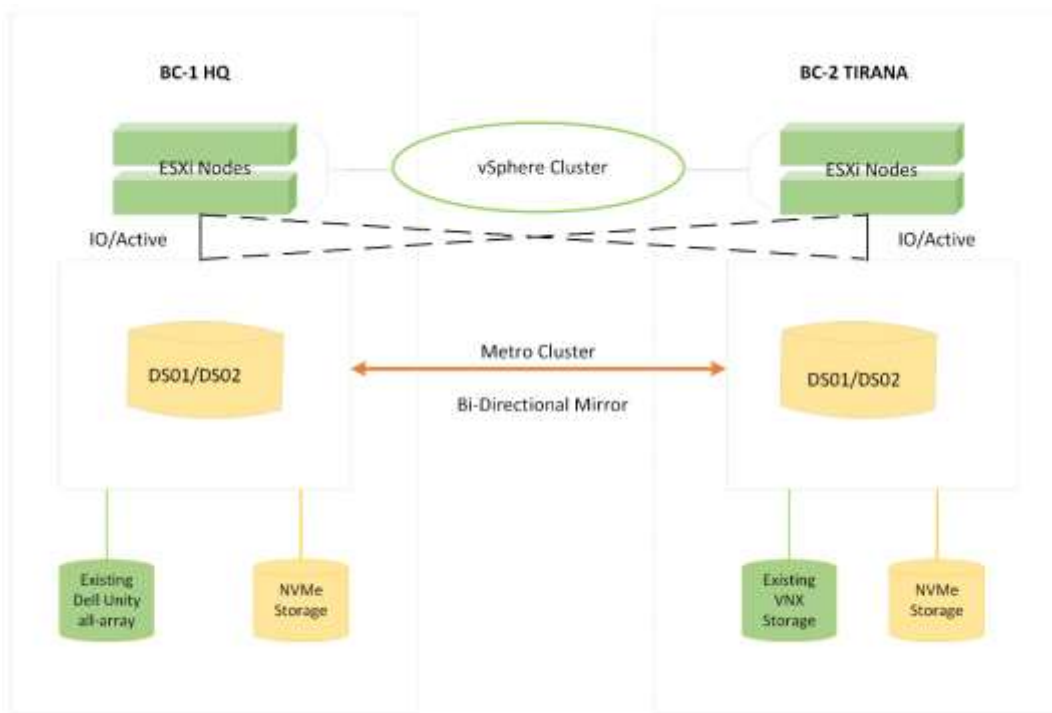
BC-1 HQ

BC-2 TIRANA

ESXi Nodes

vSphere Cluster

ESXi Nodes

IO/Active

IO/Active

DS01/DS02

Metro Cluster

Bi-Directional Mirror

DS01/DS02

Existing Dell Unity all-array

NVMe Storage

Existing VNX Storage

NVMe Storage